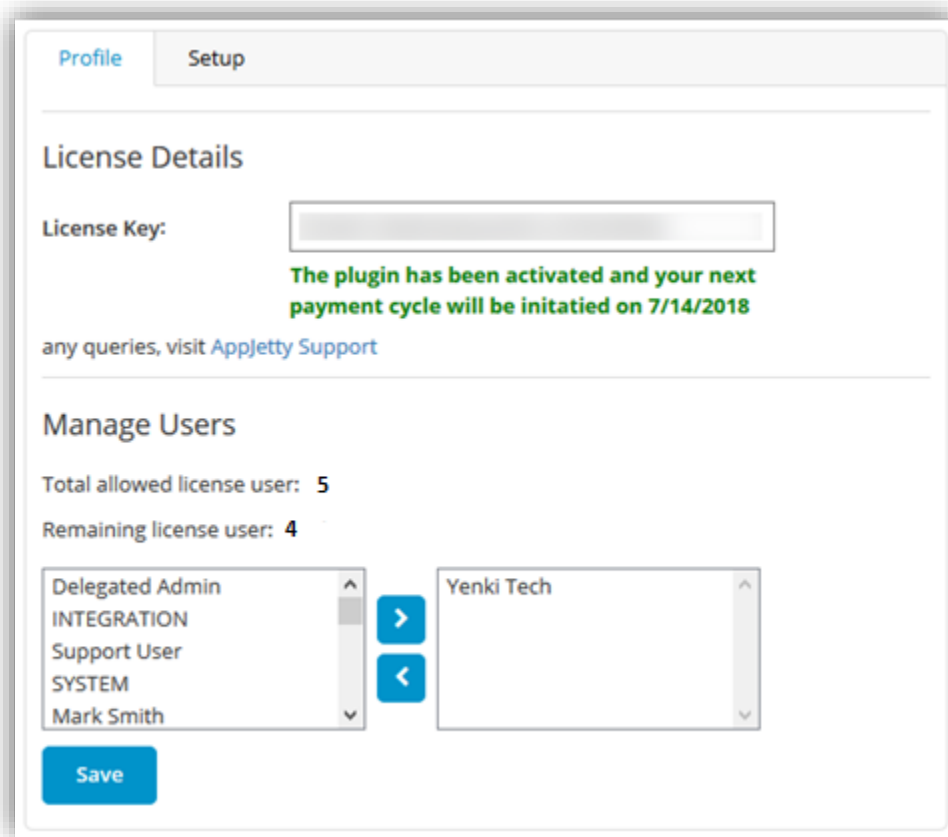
Profile Setup

License Details

License Key: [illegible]

The plugin has been activated and your next payment cycle will be initatied on 7/14/2018

any queries, visit AppJetty Support

Manage Users

Total allowed license user: 5

Remaining license user: 4

Delegated Admin
INTEGRATION
Support User
SYSTEM
Mark Smith

>
<

Yenki Tech

Save